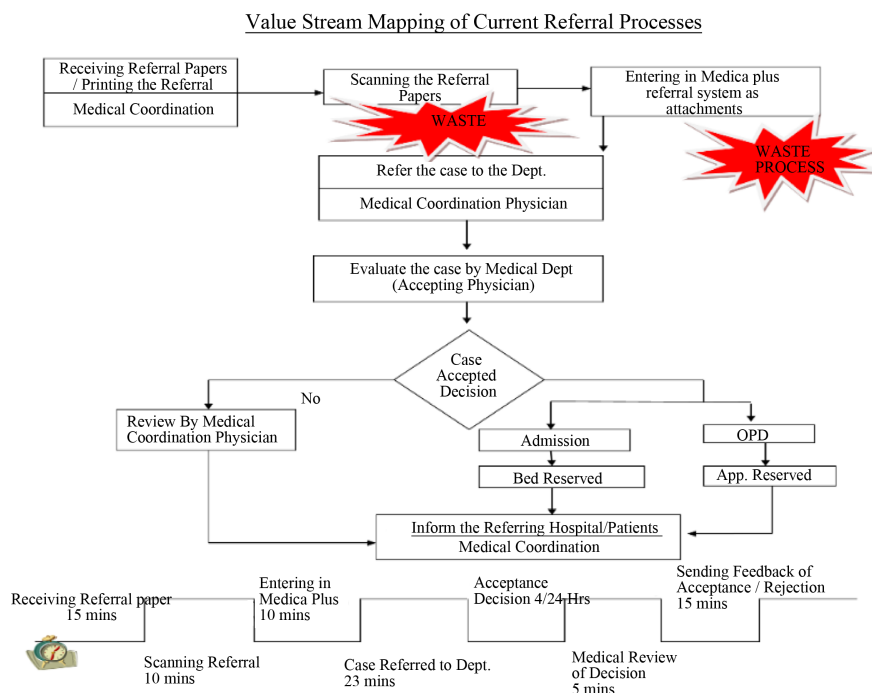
Value Stream Mapping of Current Referral Processes

Receiving Referral Papers / Printing the Referral

Medical Coordination

Scanning the Referral Papers

WASTE

Entering in Medica plus referral system as attachments

WASTE PROCESS

Refer the case to the Dept.

Medical Coordination Physician

Evaluate the case by Medical Dept (Accepting Physician)

Case Accepted Decision

No

Review By Medical Coordination Physician

Admission

Bed Reserved

OPD

App. Reserved

Inform the Referring Hospital/Patients

Medical Coordination

Receiving Referral paper 15 mins

Scanning Referral 10 mins

Entering in Medica Plus 10 mins

Case Referred to Dept. 23 mins

Acceptance Decision 4/24 Hrs

Medical Review of Decision 5 mins

Sending Feedback of Acceptance / Rejection 15 mins